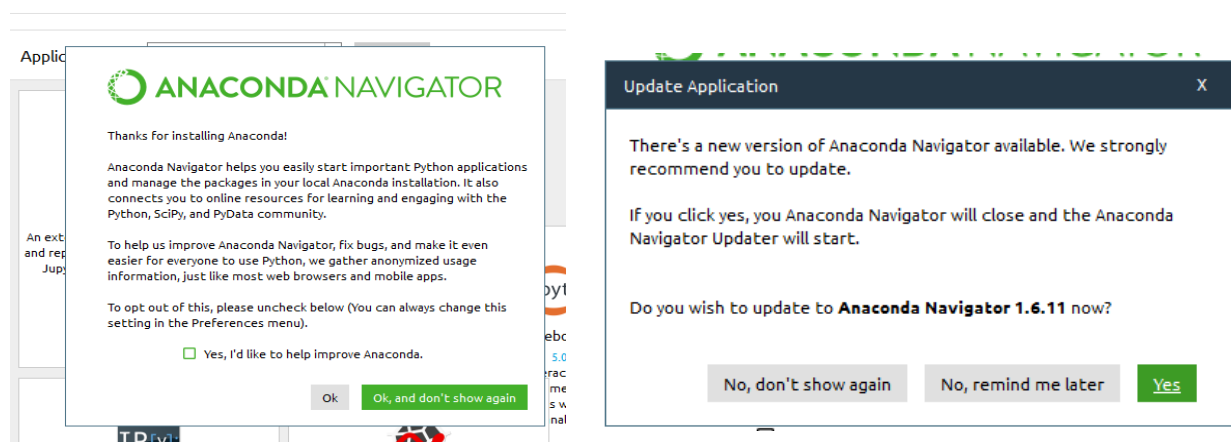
Applic

ANACONDA NAVIGATOR

Thanks for installing Anaconda!

Anaconda Navigator helps you easily start important Python applications and manage the packages in your local Anaconda installation. It also connects you to online resources for learning and engaging with the Python, SciPy, and PyData community.

To help us improve Anaconda Navigator, fix bugs, and make it even easier for everyone to use Python, we gather anonymized usage information, just like most web browsers and mobile apps.

To opt out of this, please uncheck below (You can always change this setting in the Preferences menu).

Yes, I'd like to help improve Anaconda.

Ok

Ok, and don't show again

An ext
and rep
Jupy

pyt
ebo
5.0
erac
me
s wi
nal

Update Application

X

There's a new version of Anaconda Navigator available. We strongly recommend you to update.

If you click yes, you Anaconda Navigator will close and the Anaconda Navigator Updater will start.

Do you wish to update to **Anaconda Navigator 1.6.11** now?

No, don't show again

No, remind me later

Yes